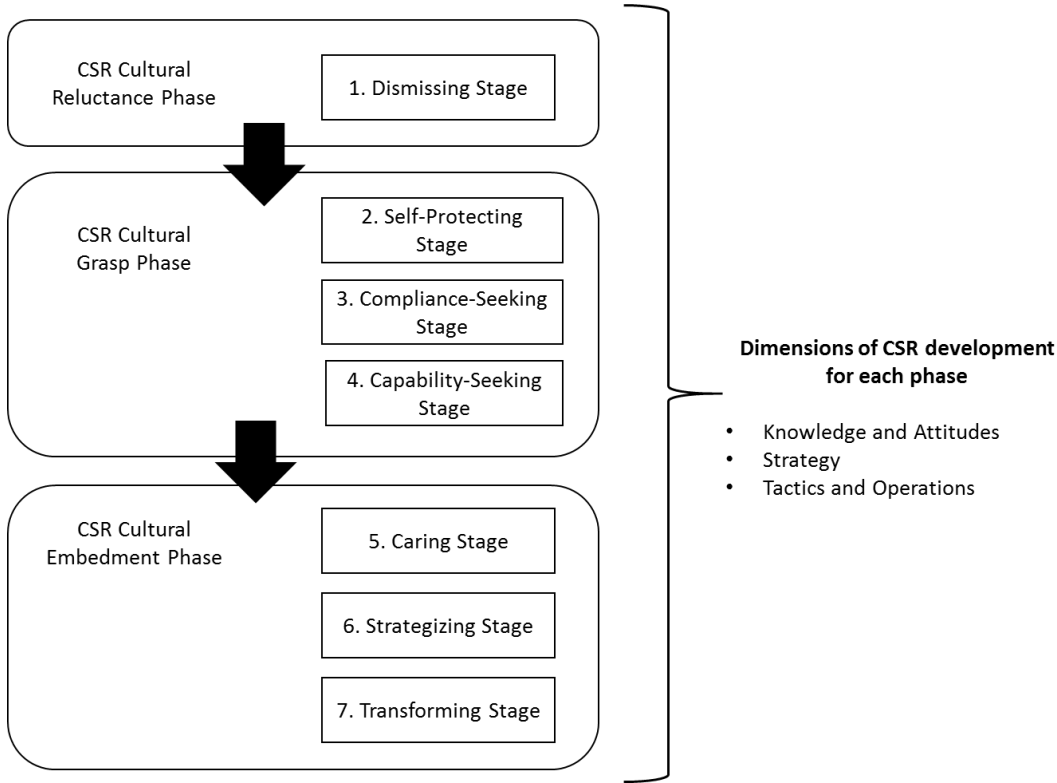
CSR Cultural Reluctance Phase

1. Dismissing Stage

CSR Cultural Grasp Phase

2. Self-Protecting Stage

3. Compliance-Seeking Stage

4. Capability-Seeking Stage

CSR Cultural Embedment Phase

5. Caring Stage

6. Strategizing Stage

7. Transforming Stage

**Dimensions of CSR development for each phase**

- Knowledge and Attitudes
- Strategy
- Tactics and Operations